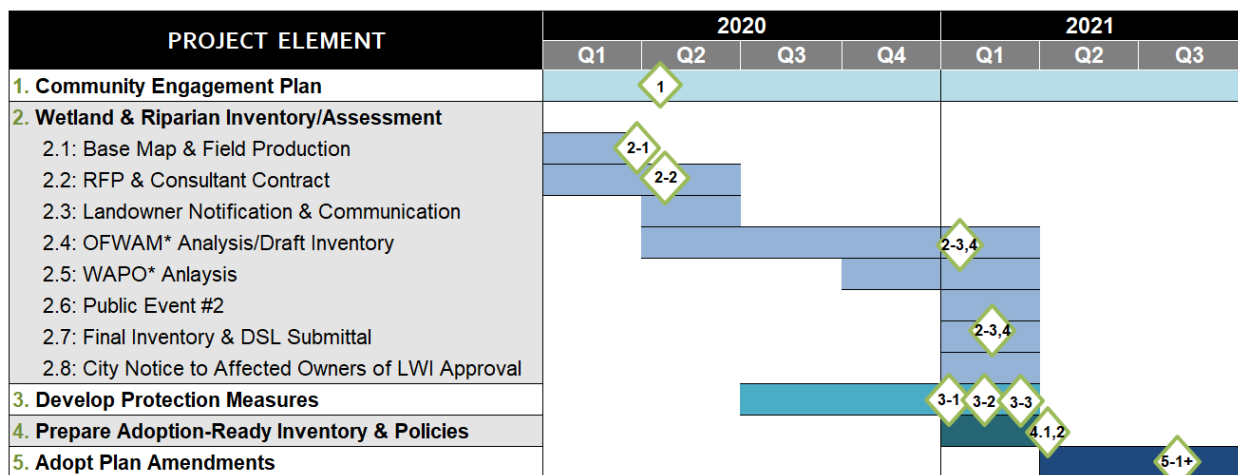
| PROJECT ELEMENT | 2020 Q1 | 2020 Q2 | 2020 Q3 | 2020 Q4 | 2021 Q1 | 2021 Q2 | 2021 Q3 |
|---|---|---|---|---|---|---|---|
| 1. Community Engagement Plan | | 1 | | | | | |
| 2. Wetland & Riparian Inventory/Assessment | | | | | | | |
| 2.1: Base Map & Field Production | 2-1 | | | | | | |
| 2.2: RFP & Consultant Contract | | 2-2 | | | | | |
| 2.3: Landowner Notification & Communication | | | | | | | |
| 2.4: OFWAM* Analysis/Draft Inventory | | | | | 2-3,4 | | |
| 2.5: WAPO* Anlaysis | | | | | | | |
| 2.6: Public Event #2 | | | | | | | |
| 2.7: Final Inventory & DSL Submittal | | | | | 2-3,4 | | |
| 2.8: City Notice to Affected Owners of LWI Approval | | | | | | | |
| 3. Develop Protection Measures | | | | | 3-1 3-2 3-3 | | |
| 4. Prepare Adoption-Ready Inventory & Policies | | | | | 4.1,2 | | |
| 5. Adopt Plan Amendments | | | | | | | 5-1+ |